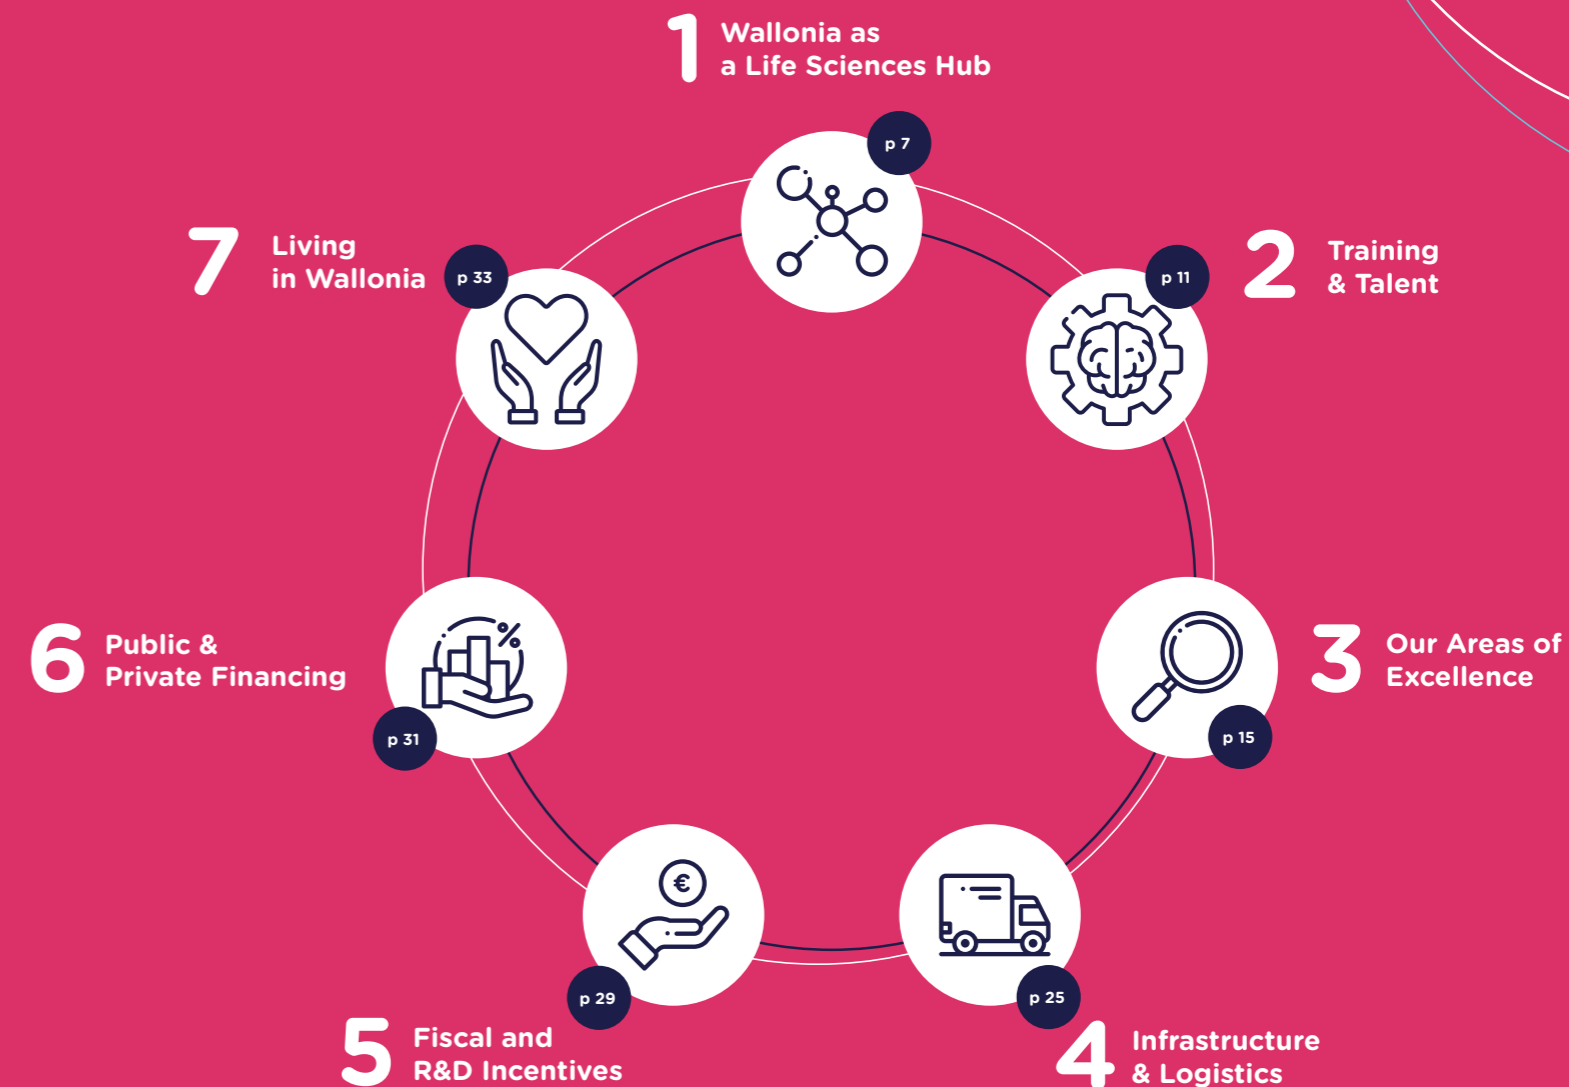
1 Wallonia as a Life Sciences Hub

p 7

2 Training & Talent

p 11

3 Our Areas of Excellence

p 15

4 Infrastructure & Logistics

p 25

5 Fiscal and R&D Incentives

p 29

6 Public & Private Financing

p 31

7 Living in Wallonia

p 33

€

%